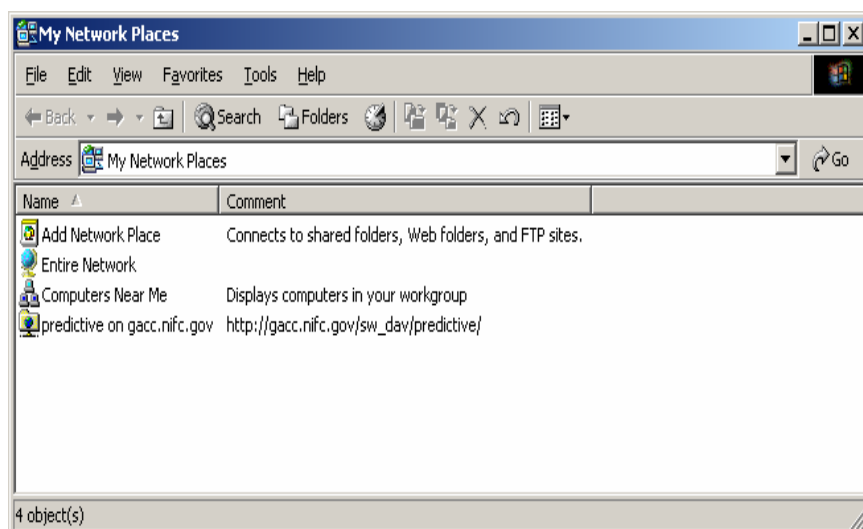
My Network Places

File Edit View Favorites Tools Help

Back Search Folders

Address My Network Places Go

| Name | Comment |
|---|---|
| Add Network Place | Connects to shared folders, Web folders, and FTP sites. |
| Entire Network | |
| Computers Near Me | Displays computers in your workgroup |
| predictive on gacc.nifc.gov | http://gacc.nifc.gov/sw_dav/predictive/ |

4 object(s)